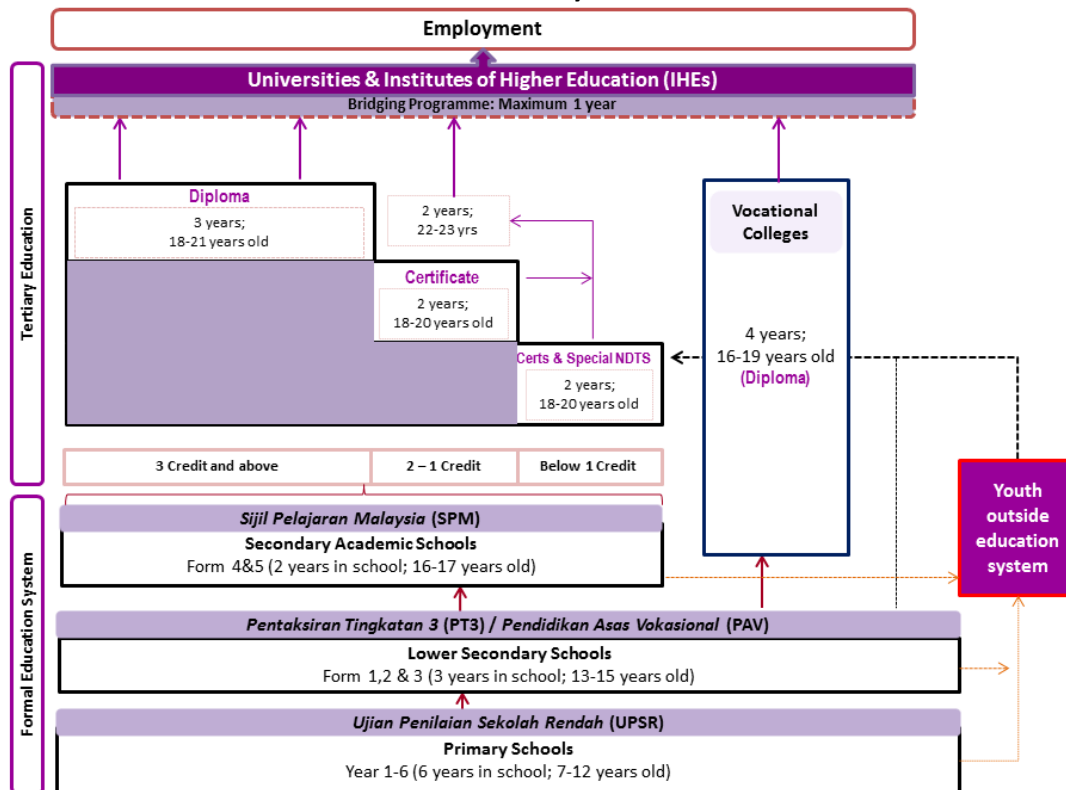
Employment

Tertiary Education

Universities & Institutes of Higher Education (IHEs)
Bridging Programme: Maximum 1 year

Diploma
3 years;
18-21 years old

2 years;
22-23 yrs

Certificate
2 years;
18-20 years old

Certs & Special NDTS
2 years;
18-20 years old

Vocational Colleges
4 years;
16-19 years old
(Diploma)

3 Credit and above
2 – 1 Credit
Below 1 Credit

Formal Education System

Sijil Pelajaran Malaysia (SPM)
Secondary Academic Schools
Form 4&5 (2 years in school; 16-17 years old)

Youth outside education system

Pentaksiran Tingkatan 3 (PT3) / Pendidikan Asas Vokasional (PAV)
Lower Secondary Schools
Form 1,2 & 3 (3 years in school; 13-15 years old)

Ujian Penilaian Sekolah Rendah (UPSR)
Primary Schools
Year 1-6 (6 years in school; 7-12 years old)